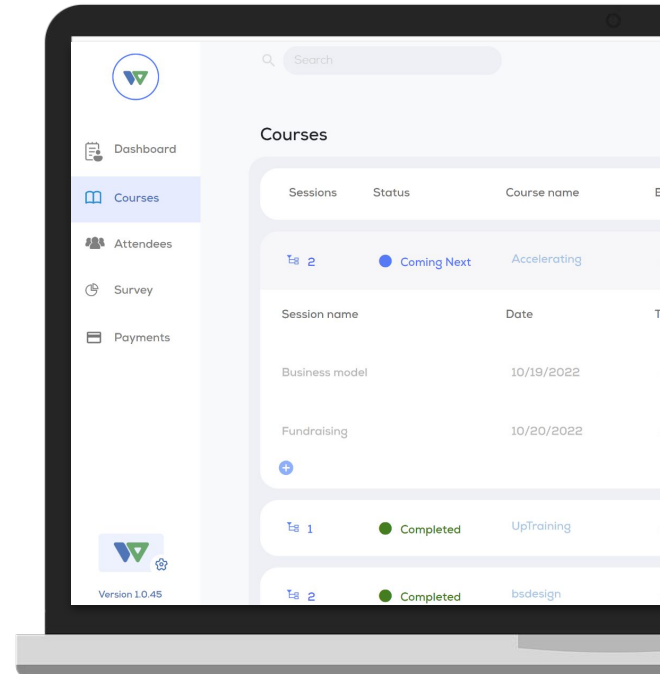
Dashboard
Courses
Attendees
Survey
Payments

Version 1.0.45

Search

Courses

| Sessions | Status | Course name | E |
|---|---|---|---|
| 2 | Coming Next | Accelerating | |

| Session name | Date | T |
|---|---|---|
| Business model | 10/19/2022 | |
| Fundraising | 10/20/2022 | |

| | | |
|---|---|---|
| 1 | Completed | UpTraining |
| 2 | Completed | bsdesign |